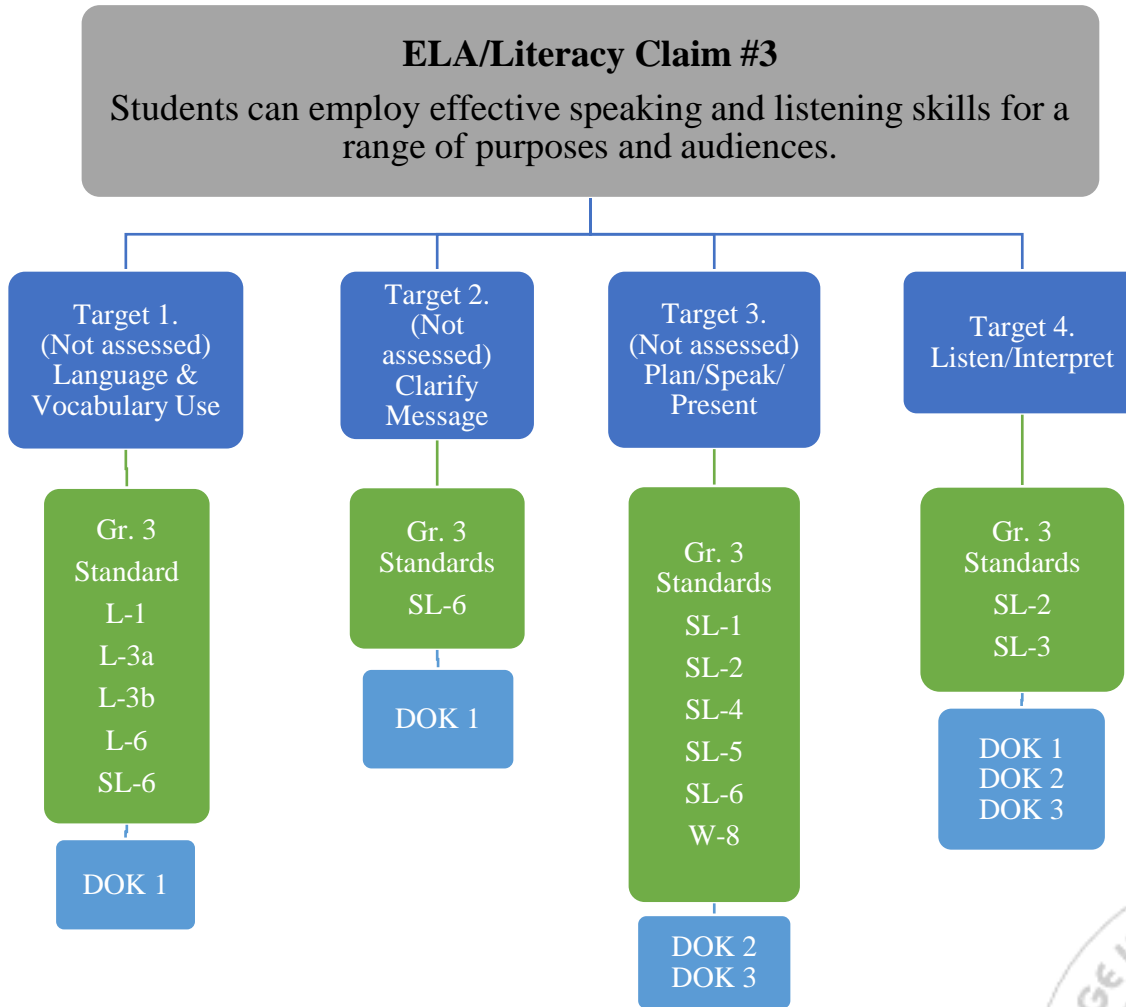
ELA/Literacy Claim #3

Students can employ effective speaking and listening skills for a range of purposes and audiences.

Target 1. (Not assessed) Language & Vocabulary Use

Gr. 3 Standard L-1 L-3a L-3b L-6 SL-6

DOK 1

Target 2. (Not assessed) Clarify Message

Gr. 3 Standards SL-6

DOK 1

Target 3. (Not assessed) Plan/Speak/ Present

Gr. 3 Standards SL-1 SL-2 SL-4 SL-5 SL-6 W-8

DOK 2 DOK 3

Target 4. Listen/Interpret

Gr. 3 Standards SL-2 SL-3

DOK 1 DOK 2 DOK 3